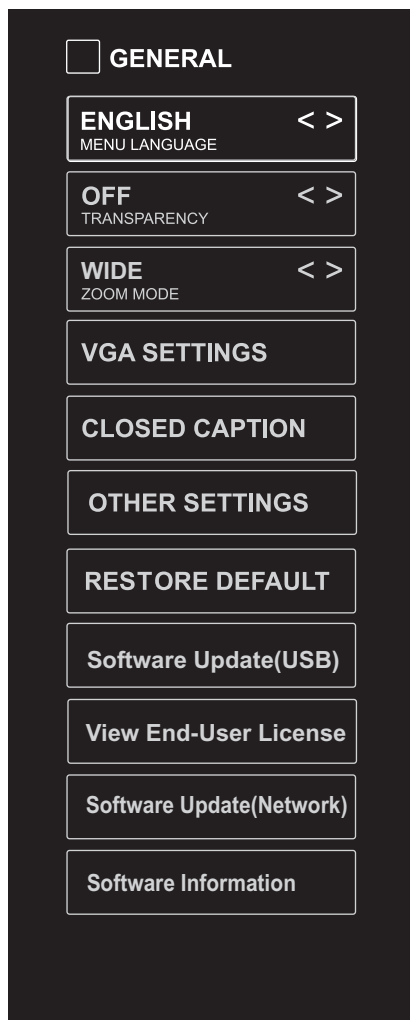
GENERAL

ENGLISH < >
MENU LANGUAGE

OFF < >
TRANSPARENCY

WIDE < >
ZOOM MODE

VGA SETTINGS

CLOSED CAPTION

OTHER SETTINGS

RESTORE DEFAULT

Software Update(USB)

View End-User License

Software Update(Network)

Software Information